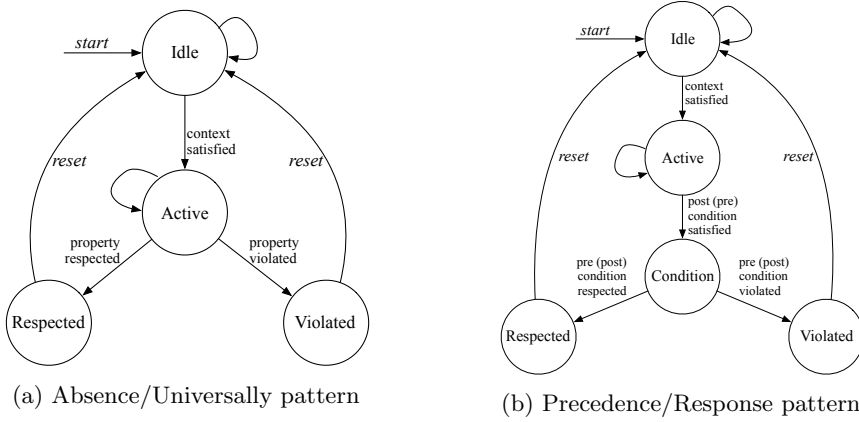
start

Idle

context satisfied

reset

reset

Active

property respected

property violated

Respected

Violated

(a) Absence/Universally pattern

start

Idle

context satisfied

reset

Active

reset

post (pre) condition satisfied

pre (post) condition respected

Condition

pre (post) condition violated

Respected

Violated

(b) Precedence/Response pattern